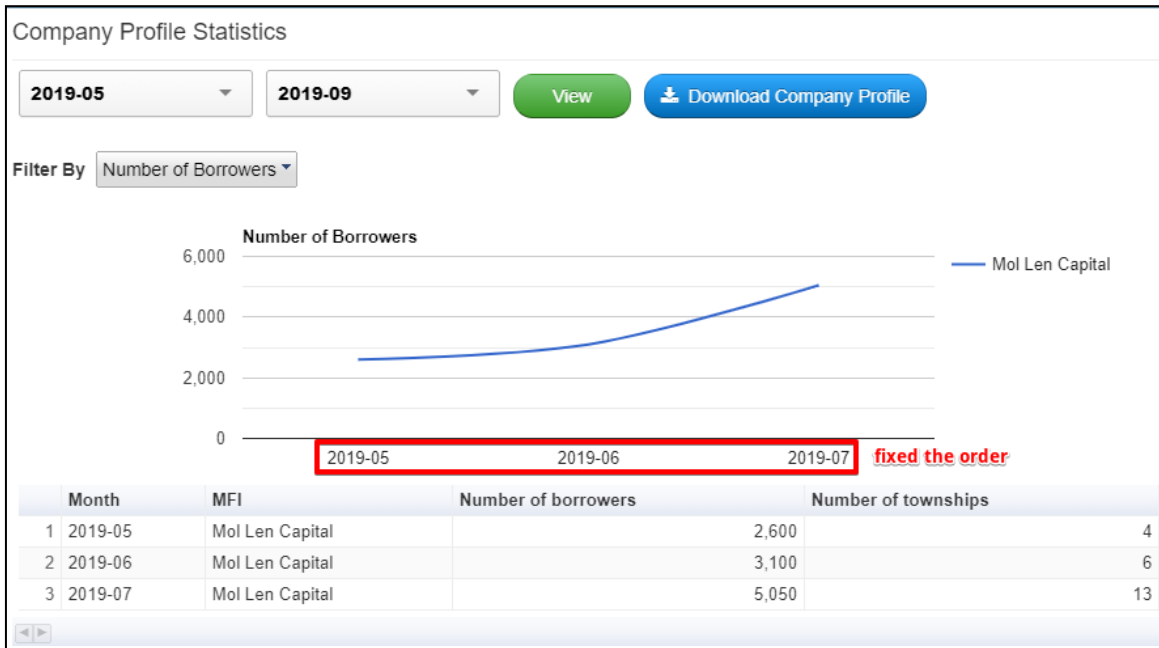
Company Profile Statistics

2019-05

2019-09

View

Download Company Profile

Filter By Number of Borrowers

Number of Borrowers

6,000
4,000
2,000
0

Mol Len Capital

2019-05 2019-06 2019-07

fixed the order

| | Month | MFI | Number of borrowers | Number of townships |
|---|---|---|---|---|
| 1 | 2019-05 | Mol Len Capital | 2,600 | 4 |
| 2 | 2019-06 | Mol Len Capital | 3,100 | 6 |
| 3 | 2019-07 | Mol Len Capital | 5,050 | 13 |